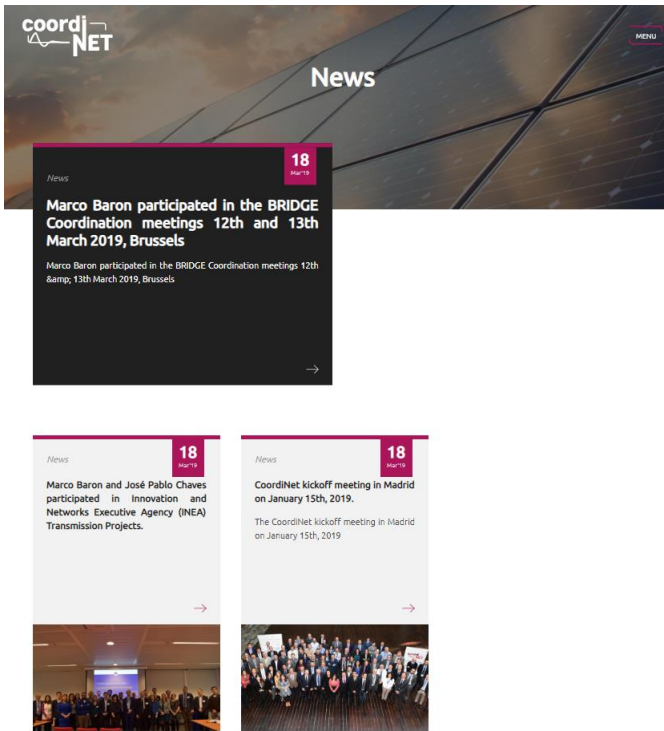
coordi NET

MENU

News

18
Mar'19

News

Marco Baron participated in the BRIDGE Coordination meetings 12th and 13th March 2019, Brussels

Marco Baron participated in the BRIDGE Coordination meetings 12th &amp; 13th March 2019, Brussels

18
Mar'19

News

Marco Baron and José Pablo Chaves participated in Innovation and Networks Executive Agency (INEA) Transmission Projects.

18
Mar'19

News

CoordiNet kickoff meeting in Madrid on January 15th, 2019.

The CoordiNet kickoff meeting in Madrid on January 15th, 2019